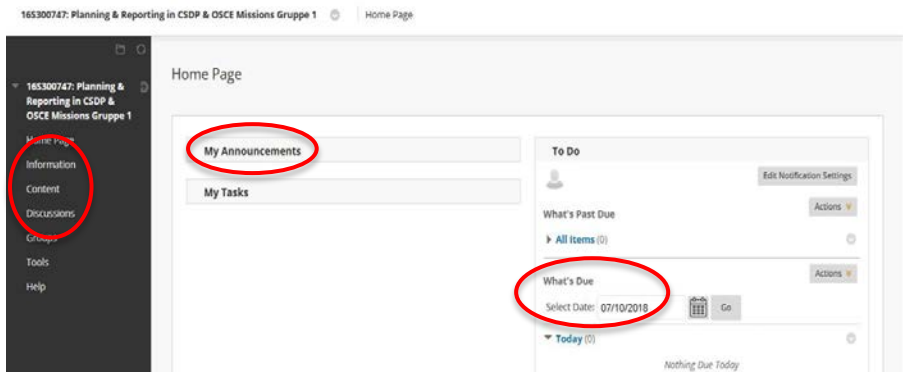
165300747: Planning & Reporting in CSDP & OSCE Missions Gruppe 1 | Home Page

165300747: Planning & Reporting in CSDP & OSCE Missions Gruppe 1

Home Page
Information
Content
Discussions
Groups
Tools
Help

Home Page

My Announcements

My Tasks

To Do

Edit Notification Settings

What's Past Due

Actions

All Items (0)

Actions

What's Due

Select Date: 07/10/2018 Go

Today (0)

Nothing Due Today